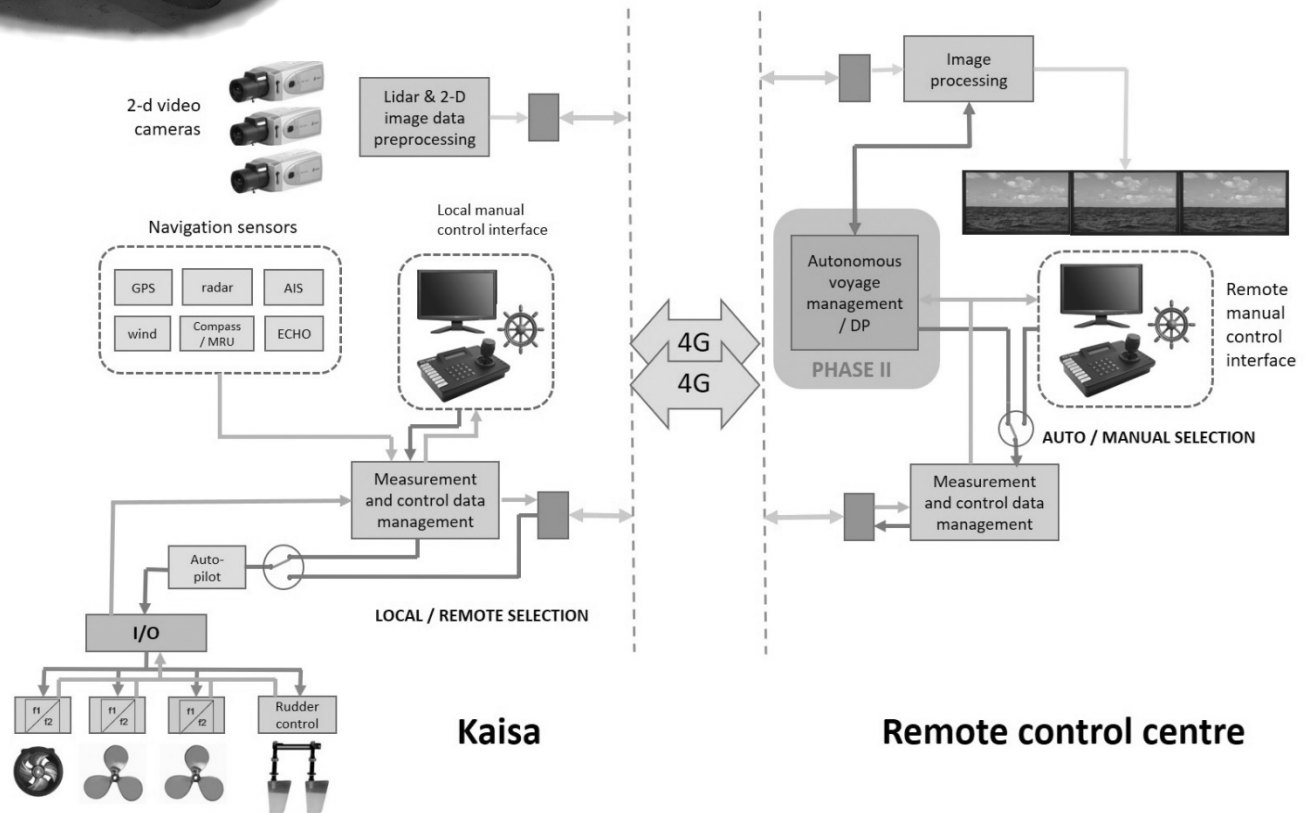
2-d video cameras

Lidar & 2-D image data preprocessing

Image processing

Navigation sensors

GPS
radar
AIS
wind
Compass / MRU
ECHO

Local manual control interface

4G
4G

Autonomous voyage management / DP

PHASE II

Remote manual control interface

AUTO / MANUAL SELECTION

Measurement and control data management

Measurement and control data management

Auto-pilot

LOCAL / REMOTE SELECTION

I/O

f1/f2
f1/f2
f1/f2
Rudder control

Kaisa

Remote control centre